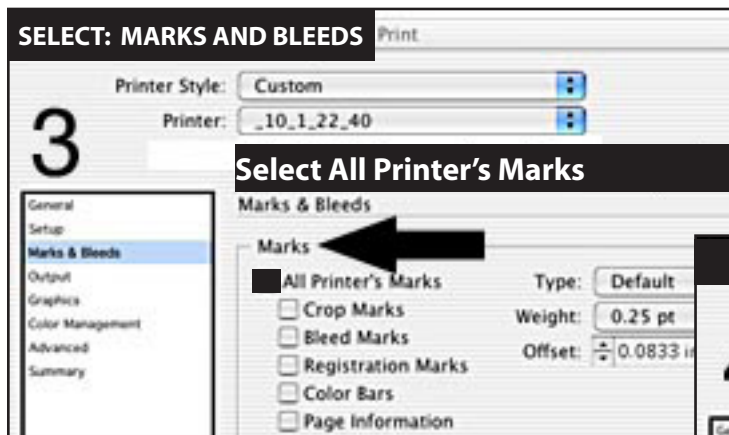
SELECT: MARKS AND BLEEDS

Print

Printer Style: Custom

Printer: _10_1_22_40

3

Select All Printer's Marks

General
Setup
Marks & Bleeds
Output
Graphics
Color Management
Advanced
Summary

Marks & Bleeds

Marks

All Printer's Marks
Crop Marks
Bleed Marks
Registration Marks
Color Bars
Page Information

Type: Default

Weight: 0.25 pt

Offset: 0.0833 i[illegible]